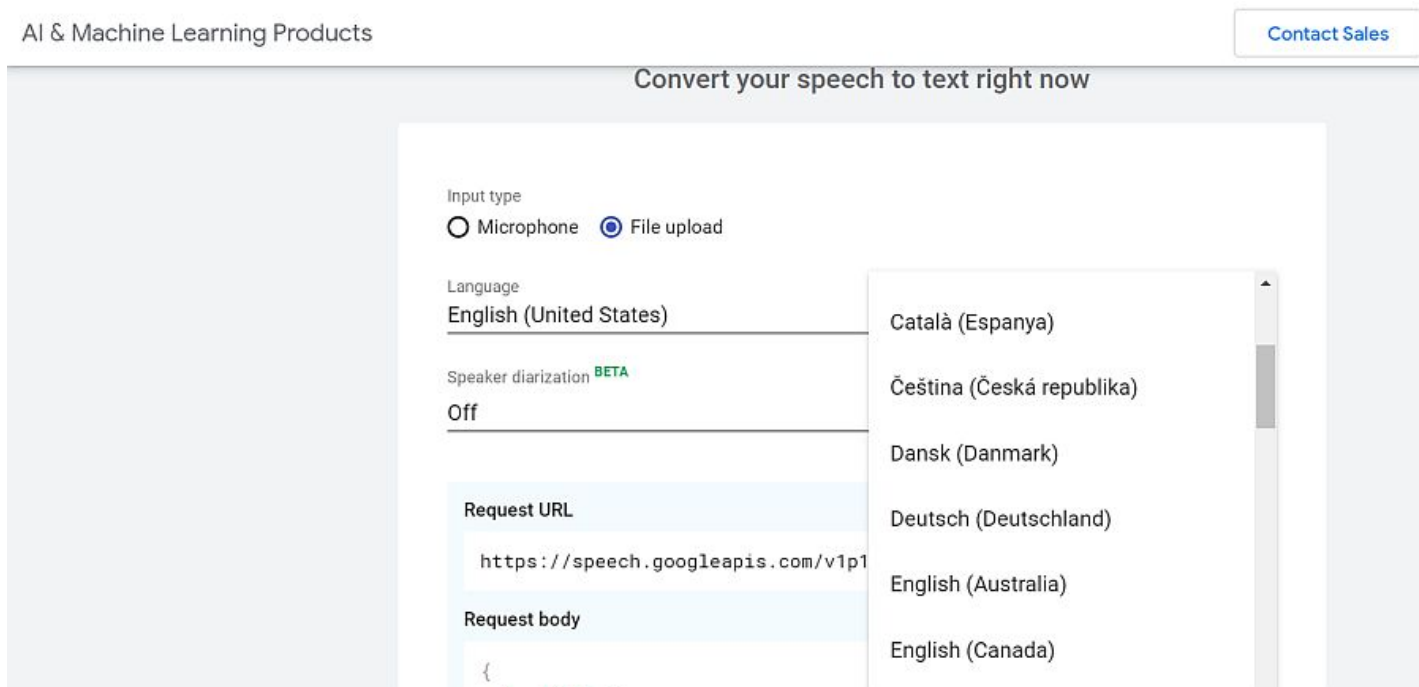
AI & Machine Learning Products

Contact Sales

Convert your speech to text right now

Input type

Microphone File upload

Language

English (United States)

Speaker diarization BETA

Off

Request URL

https://speech.googleapis.com/v1p1

Request body

{

Català (Espanya)

Čeština (Česká republika)

Dansk (Danmark)

Deutsch (Deutschland)

English (Australia)

English (Canada)